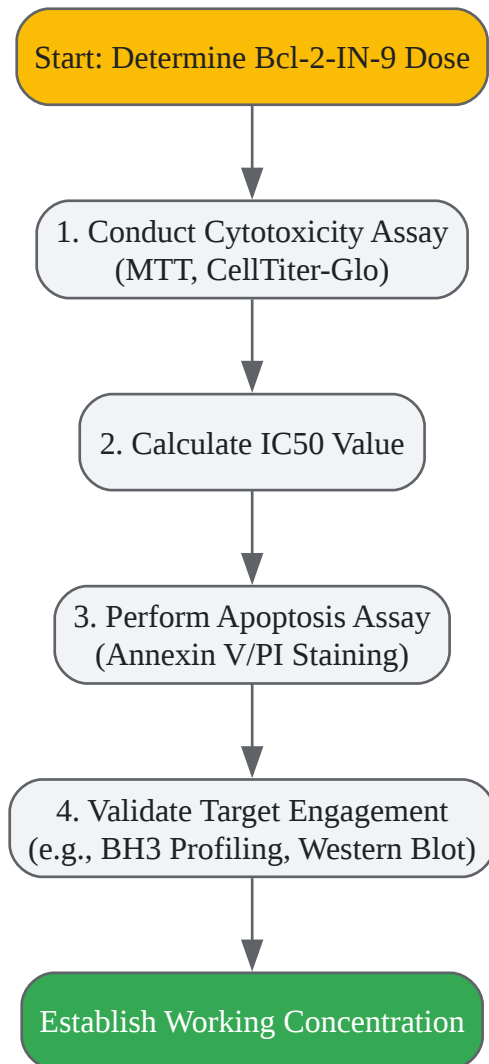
Start: Determine Bcl-2-IN-9 Dose

1. Conduct Cytotoxicity Assay (MTT, CellTiter-Glo)

2. Calculate IC50 Value

3. Perform Apoptosis Assay (Annexin V/PI Staining)

4. Validate Target Engagement (e.g., BH3 Profiling, Western Blot)

Establish Working Concentration